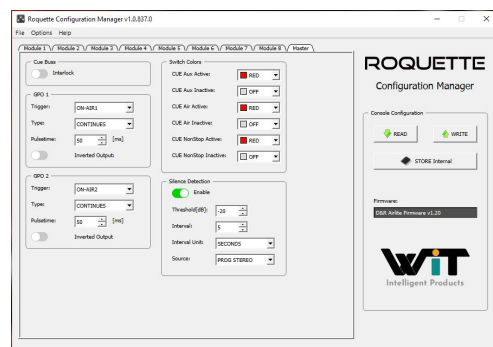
Roquette Configuration Manager v1.0.837.0

File Options Help

Module 1 Module 2 Module 3 Module 4 Module 5 Module 6 Module 7 Module 8 Master

Cue Buss
Interlock

GPO 1
Trigger: ON-AIR1
Type: CONTINUES
Pulsetime: 50 [ms]
Inverted Outpub

GPO 2
Trigger: ON-AIR2
Type: CONTINUES
Pulsetime: 50 [ms]
Inverted Output

Switch Colors
CUE Aux Active: RED
CUE Aux Inactive: OFF
CUE Air Active: RED
CUE Air Inactive: OFF
CUE NonStop Active: RED
CUE NonStop Inactive: OFF

Silence Detection
Enable
Threshold[dB]: -20
Interval: 5
Interval Unit: SECONDS
Source: PROG STEREO

ROQUETTE
Configuration Manager

Console Configuration
READ
WRITE
STORE Internal

Firmware:
D&R Airlite Firmware v1.20

WIT
Intelligent Products